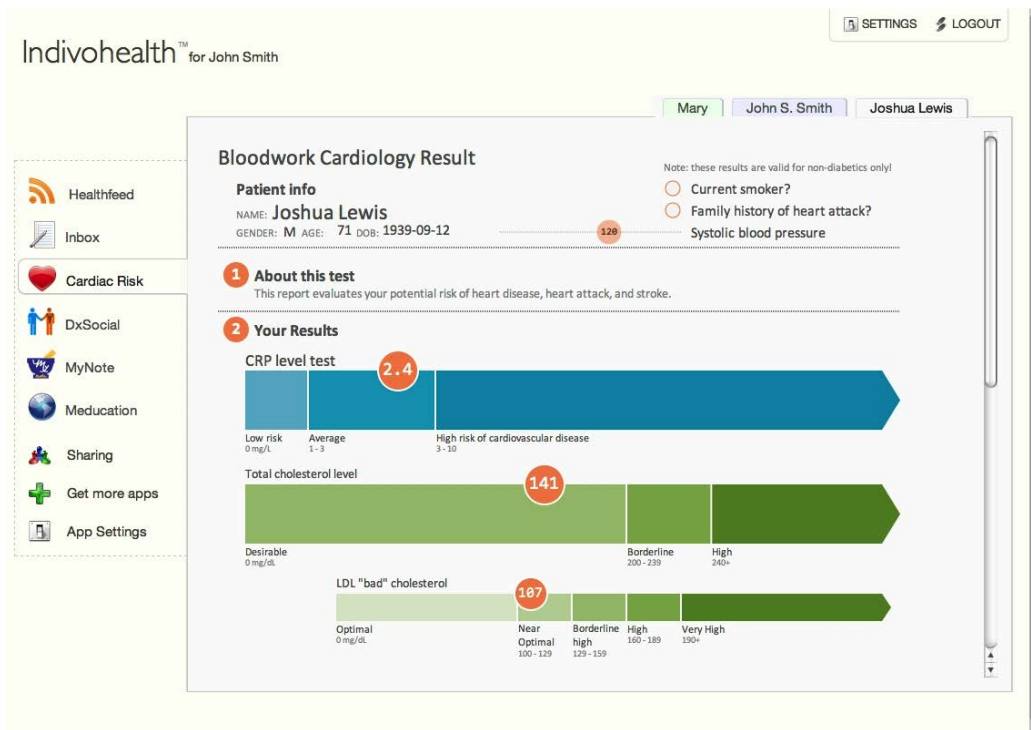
SETTINGS LOGOUT

Indivohealth™ for John Smith

Mary | John S. Smith | Joshua Lewis

Healthfeed
Inbox
Cardiac Risk
DxSocial
MyNote
Meducation
Sharing
Get more apps
App Settings

Bloodwork Cardiology Result

Patient info
NAME: Joshua Lewis
GENDER: M AGE: 71 DOB: 1939-09-12

Note: these results are valid for non-diabetics only!
Current smoker?
Family history of heart attack?
120 Systolic blood pressure

1 About this test
This report evaluates your potential risk of heart disease, heart attack, and stroke.

2 Your Results

CRP level test
2.4
Low risk
0 mg/L
Average
1 - 3
High risk of cardiovascular disease
3 - 10

Total cholesterol level
141
Desirable
0 mg/dL
Borderline
200 - 239
High
240+

LDL "bad" cholesterol
107
Optimal
0 mg/dL
Near Optimal
100 - 129
Borderline high
129 - 159
High
160 - 189
Very High
190+